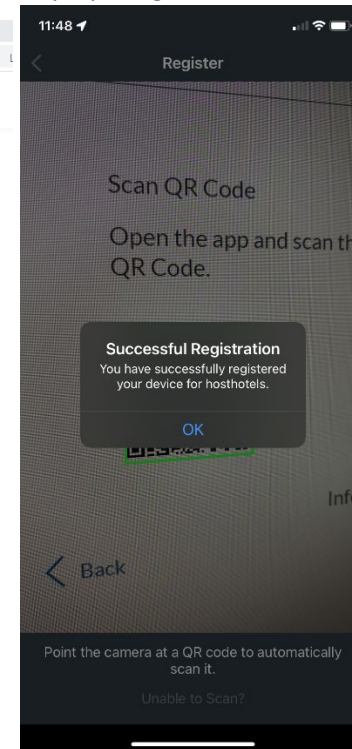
11:48

Register

Scan QR Code

Open the app and scan th

QR Code.

Successful Registration

You have successfully registered your device for hosthotels.

OK

Inf

Back

Point the camera at a QR code to automatically scan it.

Unable to Scan?